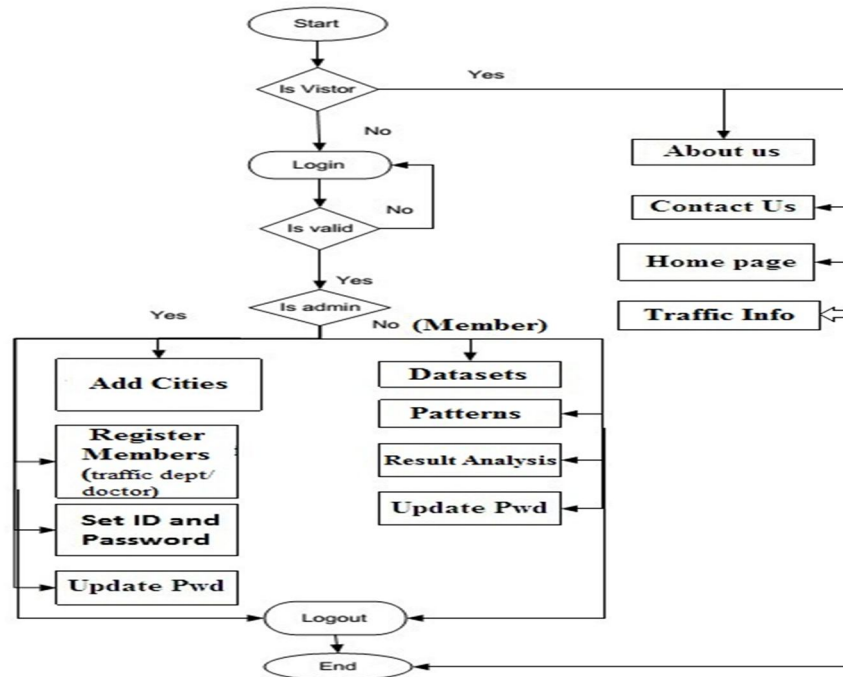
Start

Is Vistor

Yes

No

Login

About us

No

Is valid

Contact Us

Yes

Home page

Is admin

Yes

No (Member)

Traffic Info

Add Cities

Datasets

Patterns

Register Members (traffic dept/ doctor)

Result Analysis

Update Pwd

Set ID and Password

Update Pwd

Logout

End